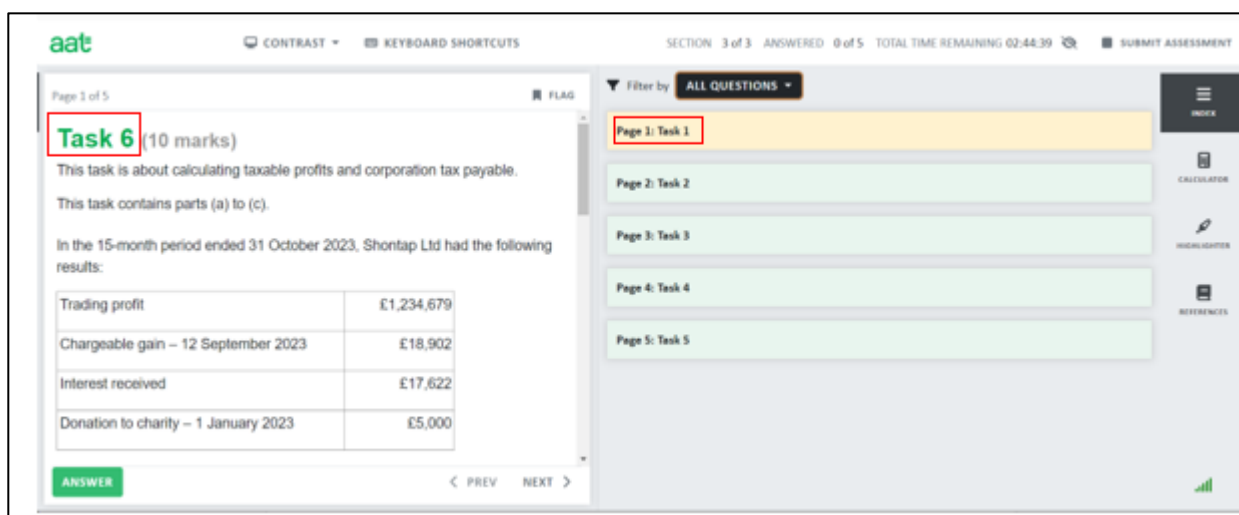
aat

CONTRAST ▾ KEYBOARD SHORTCUTS

SECTION 3 of 3 ANSWERED 0 of 5 TOTAL TIME REMAINING 02:44:39 SUBMIT ASSESSMENT

Page 1 of 5

FLAG

Task 6 (10 marks)

This task is about calculating taxable profits and corporation tax payable.

This task contains parts (a) to (c).

In the 15-month period ended 31 October 2023, Shontap Ltd had the following results:

| | |
|---|---|
| Trading profit | £1,234,679 |
| Chargeable gain – 12 September 2023 | £18,902 |
| Interest received | £17,622 |
| Donation to charity – 1 January 2023 | £5,000 |

ANSWER

< PREV NEXT >

Filter by ALL QUESTIONS ▾

Page 1: Task 1

Page 2: Task 2

Page 3: Task 3

Page 4: Task 4

Page 5: Task 5

INDEX

CALCULATOR

HIGHLIGHTER

REFERENCES